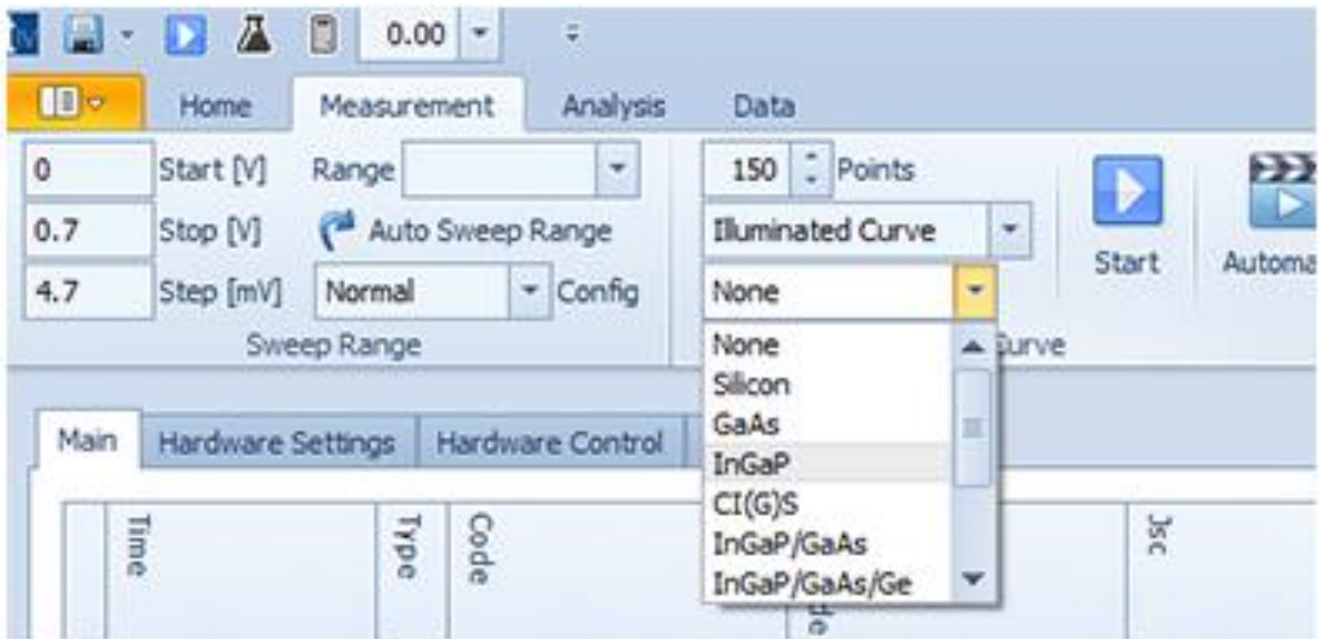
0.00

Home Measurement Analysis Data

0 Start [V] Range

0.7 Stop [V] Auto Sweep Range

4.7 Step [mV] Normal Config

Sweep Range

150 Points

Illuminated Curve

None

None
Silicon
GaAs
InGaP
CI(G)S
InGaP/GaAs
InGaP/GaAs/Ge

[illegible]urve

Start

Automa

Main Hardware Settings Hardware Control

Time Type Code Jsc